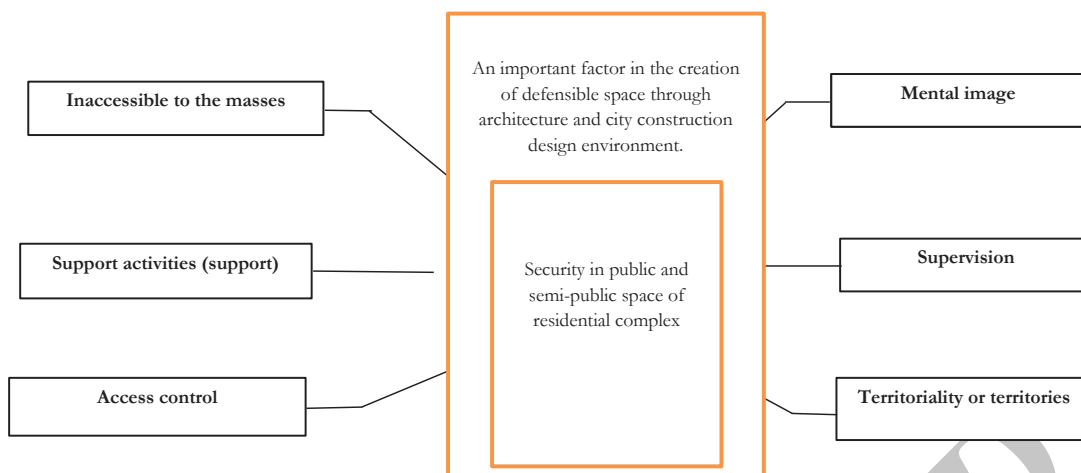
An important factor in the creation of defensible space through architecture and city construction design environment.

Inaccessible to the masses

Mental image

Security in public and semi-public space of residential complex

Support activities (support)

Supervision

Access control

Territoriality or territories